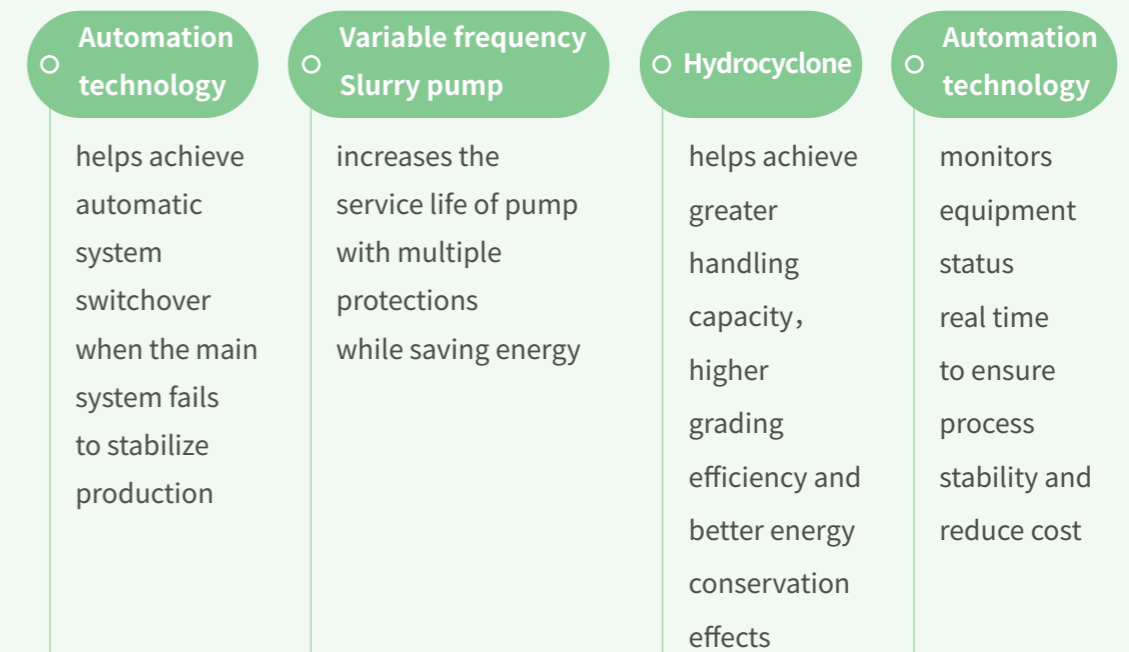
Automation technology

helps achieve automatic system switchover when the main system fails to stabilize production

Variable frequency Slurry pump

increases the service life of pump with multiple protections while saving energy

Hydrocyclone

helps achieve greater handling capacity, higher grading efficiency and better energy conservation effects

Automation technology

monitors equipment status real time to ensure process stability and reduce cost